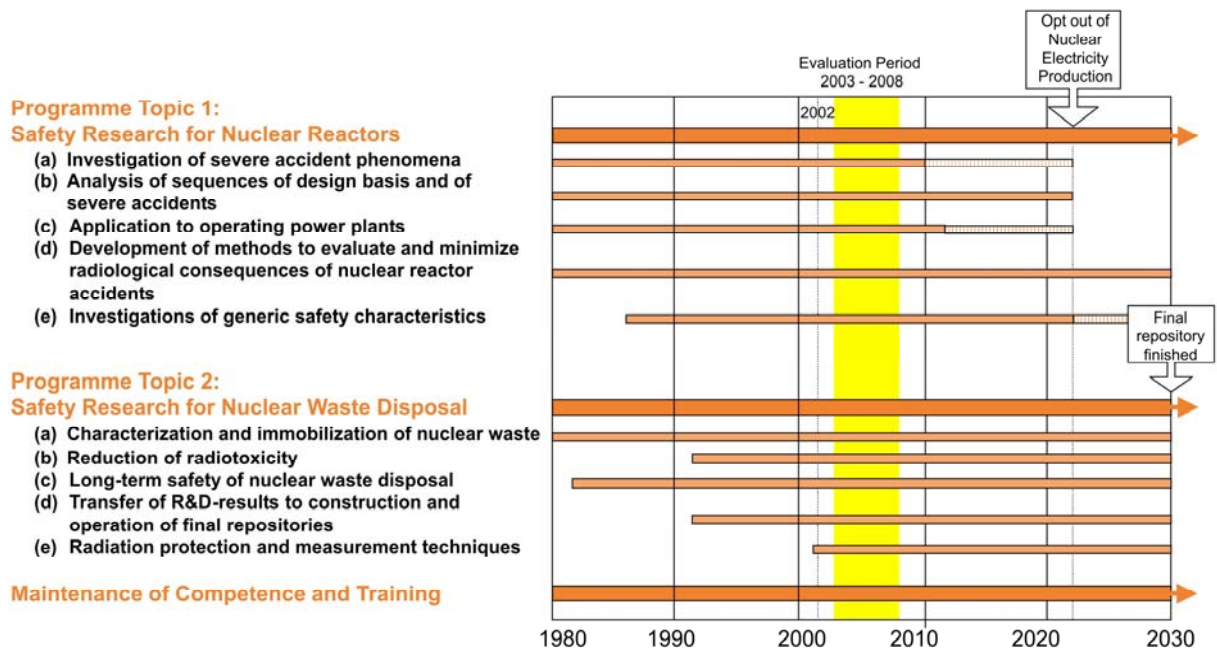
Opt out of Nuclear Electricity Production

Evaluation Period
2003 - 2008

2002

Programme Topic 1:
Safety Research for Nuclear Reactors
(a) Investigation of severe accident phenomena
(b) Analysis of sequences of design basis and of severe accidents
(c) Application to operating power plants
(d) Development of methods to evaluate and minimize radiological consequences of nuclear reactor accidents
(e) Investigations of generic safety characteristics

Final repository finished

Programme Topic 2:
Safety Research for Nuclear Waste Disposal
(a) Characterization and immobilization of nuclear waste
(b) Reduction of radiotoxicity
(c) Long-term safety of nuclear waste disposal
(d) Transfer of R&D-results to construction and operation of final repositories
(e) Radiation protection and measurement techniques

Maintenance of Competence and Training

1980 1990 2000 2010 2020 2030